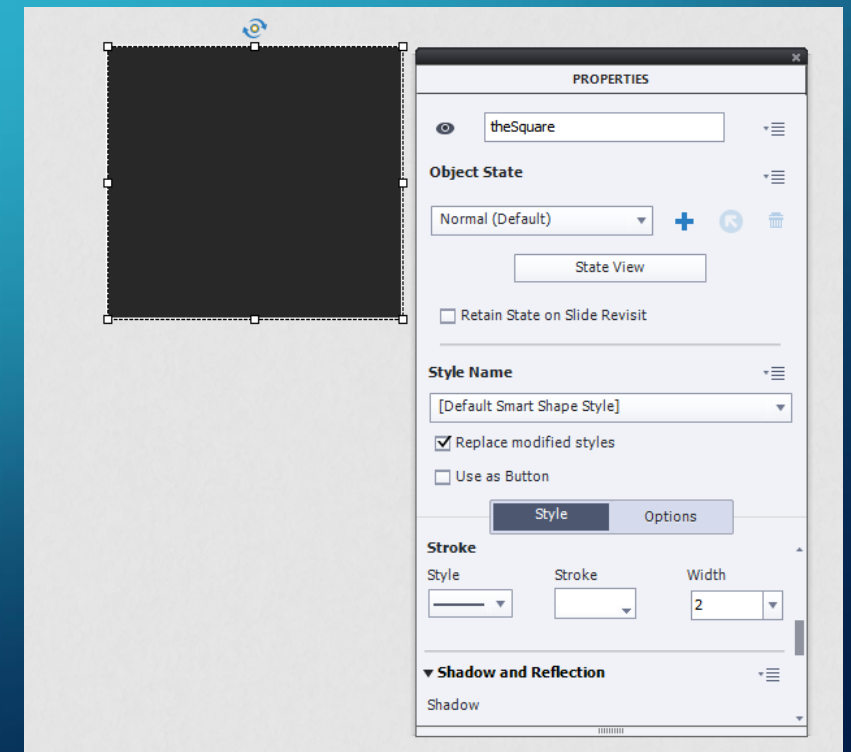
PROPERTIES

theSquare

Object State

Normal (Default)

State View

Retain State on Slide Revisit

Style Name

[Default Smart Shape Style]

Replace modified styles

Use as Button

Style

Options

Stroke

Style

Stroke

Width

2

▼ Shadow and Reflection

Shadow